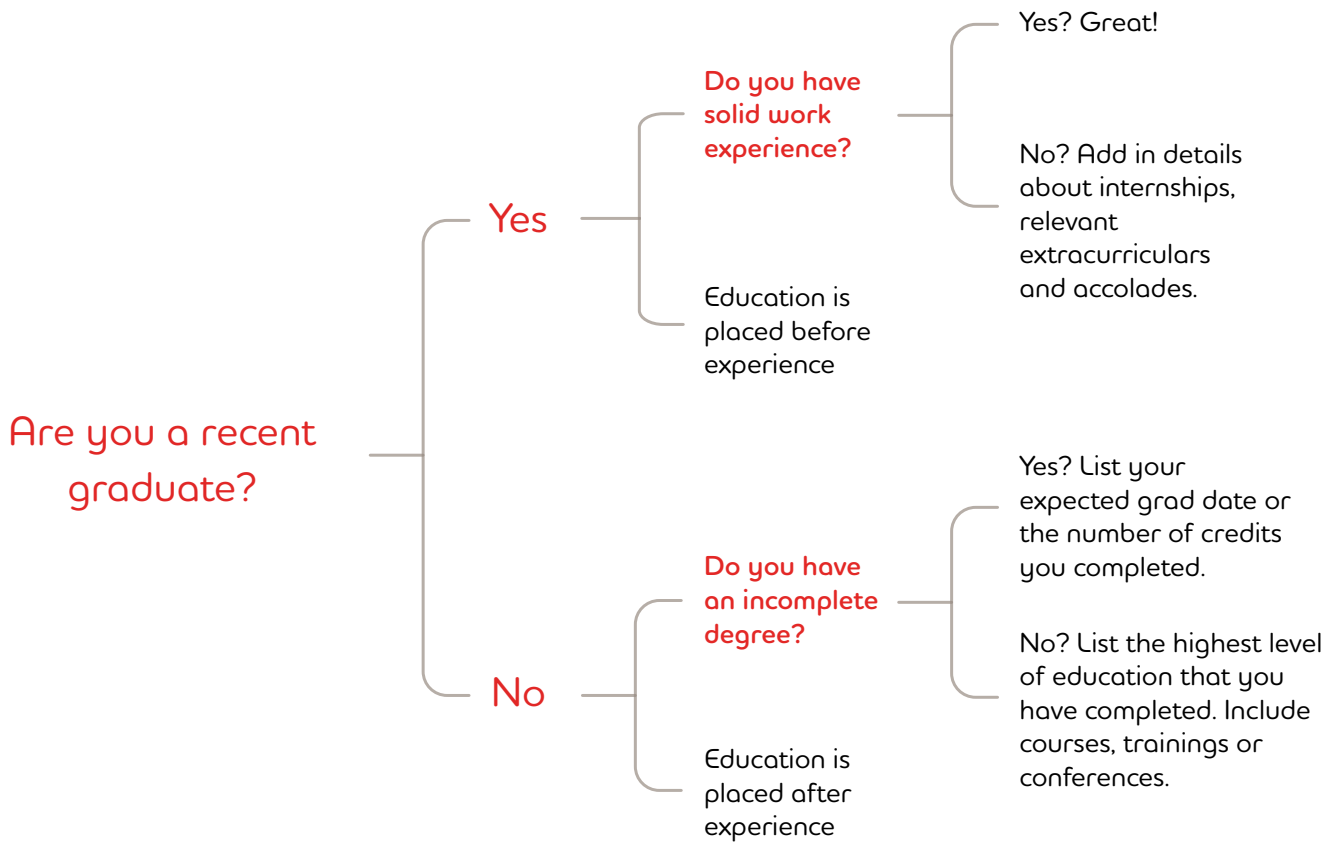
Are you a recent graduate?

Yes

Do you have solid work experience?

Yes? Great!

No? Add in details about internships, relevant extracurriculars and accolades.

Education is placed before experience

No

Do you have an incomplete degree?

Yes? List your expected grad date or the number of credits you completed.

No? List the highest level of education that you have completed. Include courses, trainings or conferences.

Education is placed after experience